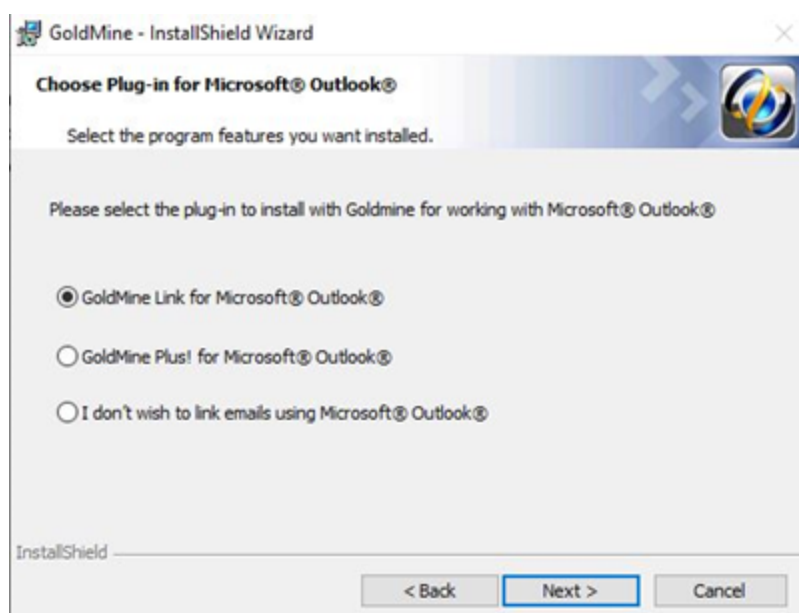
GoldMine - InstallShield Wizard

Choose Plug-in for Microsoft® Outlook®

Select the program features you want installed.

Please select the plug-in to install with Goldmine for working with Microsoft® Outlook®

GoldMine Link for Microsoft® Outlook®

GoldMine Plus! for Microsoft® Outlook®

I don't wish to link emails using Microsoft® Outlook®

InstallShield

< Back

Next >

Cancel